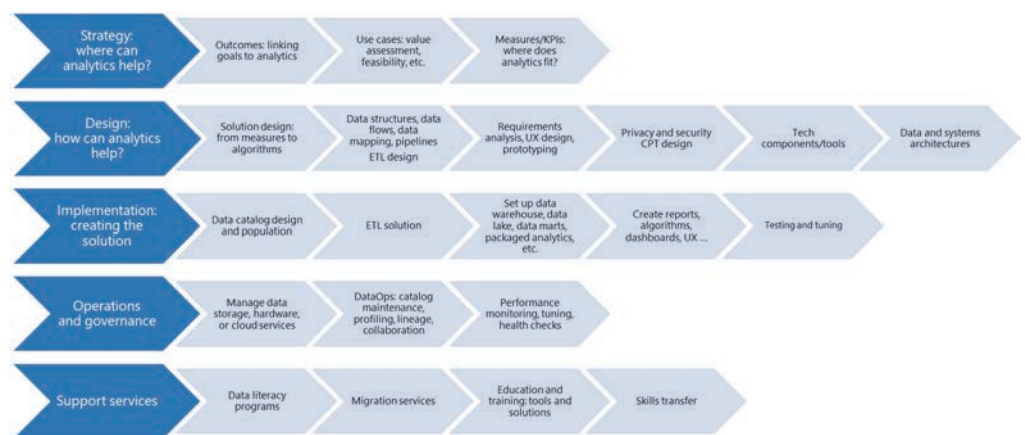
Strategy: where can analytics help?

Outcomes: linking goals to analytics

Use cases: value assessment, feasibility, etc.

Measures/KPIs: where does analytics fit?

Design: how can analytics help?

Solution design: from measures to algorithms

Data structures, data flows, data mapping, pipelines ETL design

Requirements analysis, UX design, prototyping

Privacy and security CPT design

Tech components/tools

Data and systems architectures

Implementation: creating the solution

Data catalog design and population

ETL solution

Set up data warehouse, data lake, data marts, packaged analytics, etc.

Create reports, algorithms, dashboards, UX ...

Testing and tuning

Operations and governance

Manage data storage, hardware, or cloud services

DataOps: catalog maintenance, profiling, lineage, collaboration

Performance monitoring, tuning, health checks

Support services

Data literacy programs

Migration services

Education and training: tools and solutions

Skills transfer